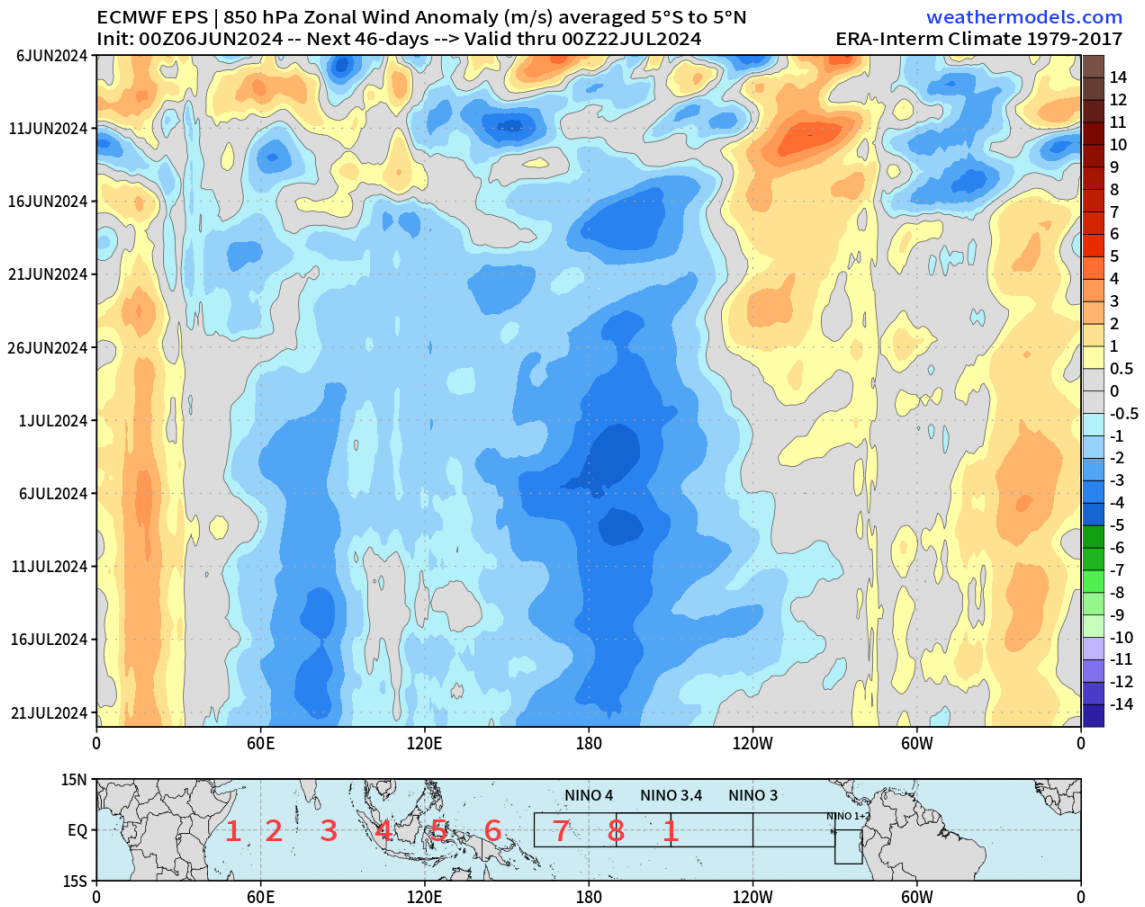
ECMWF EPS | 850 hPa Zonal Wind Anomaly (m/s) averaged 5°S to 5°N
Init: 00Z06JUN2024 -- Next 46-days --> Valid thru 00Z22JUL2024

weathermodels.com
ERA-Interm Climate 1979-2017

6JUN2024
11JUN2024
16JUN2024
21JUN2024
26JUN2024
1JUL2024
6JUL2024
11JUL2024
16JUL2024
21JUL2024

0
60E
120E
180
120W
60W
0

14
12
11
10
9
8
7
6
5
4
3
2
1
0.5
0
-0.5
-1
-2
-3
-4
-5
-6
-7
-8
-9
-10
-11
-12
-14

15N
EQ
15S

NINO 4
NINO 3.4
NINO 3
NINO 1+2

1 2 3 4 5 6 7 8 1

0
60E
120E
180
120W
60W
0